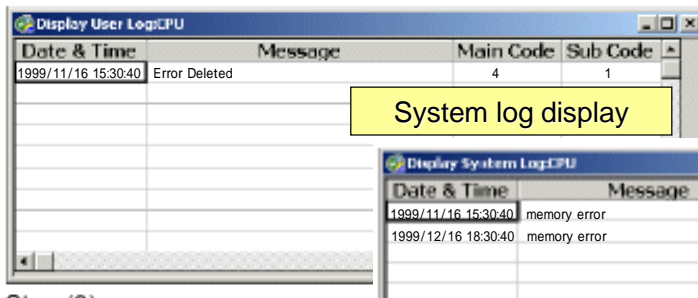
Display User Log:CPU

| Date & Time | Message | Main Code | Sub Code |
|---|---|---|---|
| 1999/11/16 15:30:40 | Error Deleted | 4 | 1 |

System log display

Display System Log:CPU

| Date & Time | Message |
|---|---|
| 1999/11/16 15:30:40 | memory error |
| 1999/12/16 18:30:40 | memory error |

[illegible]